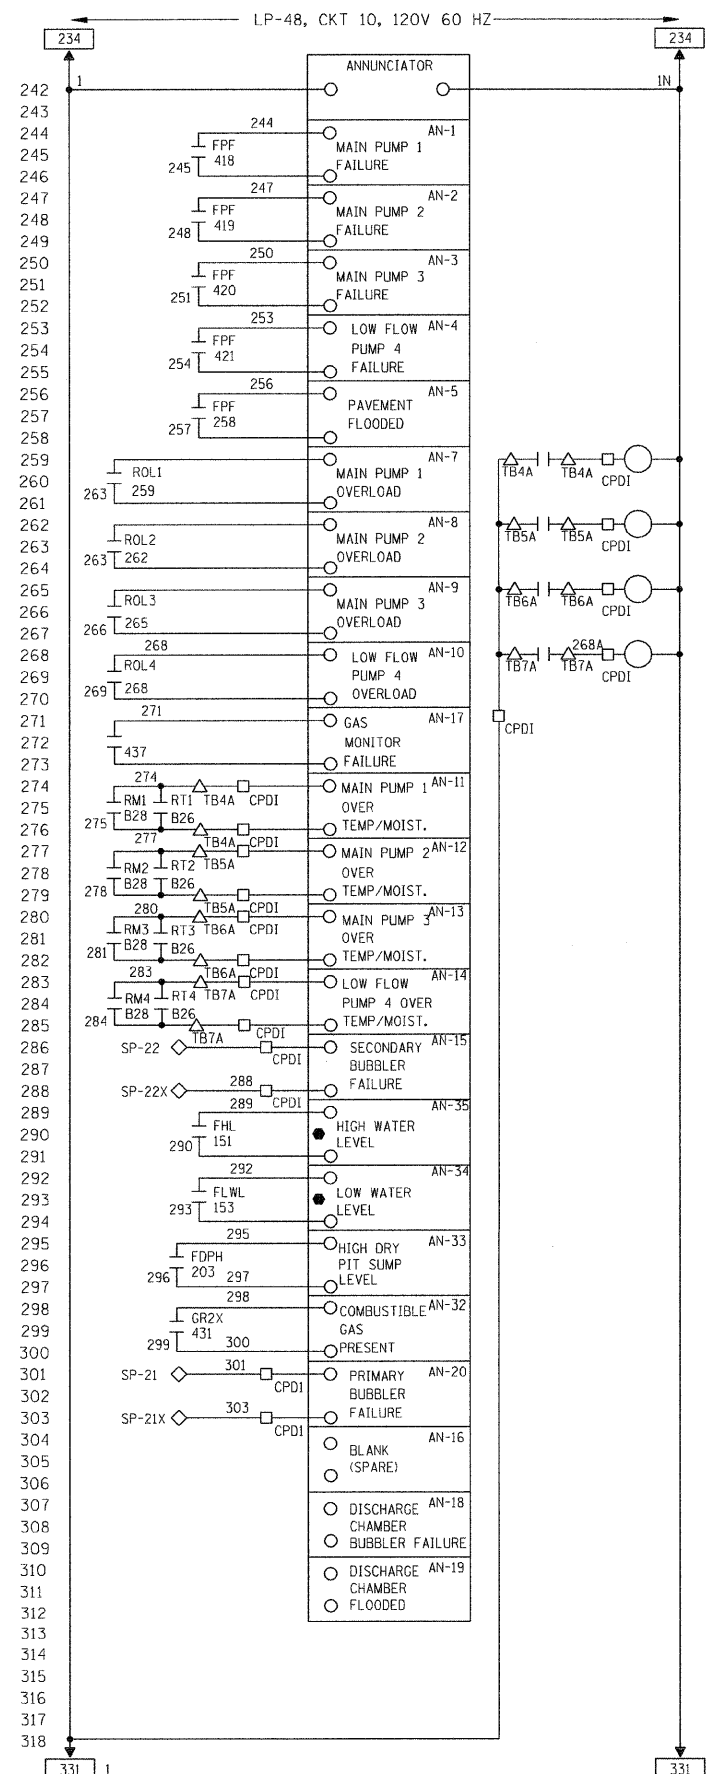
LP-48, CKT 10, 120V 60 HZ

234

234

242
243
244
245
246
247
248
249
250
251
252
253
254
255
256
257
258
259
260
261
262
263
264
265
266
267
268
269
270
271
272
273
274
275
276
277
278
279
280
281
282
283
284
285
286
287
288
289
290
291
292
293
294
295
296
297
298
299
300
301
302
303
304
305
306
307
308
309
310
311
312
313
314
315
316
317
318

1

ANNUNCIATOR

1N

244 FPF 418 245
AN-1 MAIN PUMP 1 FAILURE

247 FPF 419 248
AN-2 MAIN PUMP 2 FAILURE

250 FPF 420 251
AN-3 MAIN PUMP 3 FAILURE

253 FPF 421 254
AN-4 LOW FLOW PUMP 4 FAILURE

256 FPF 258 257
AN-5 PAVEMENT FLOODED

ROL1 259 263
AN-7 MAIN PUMP 1 OVERLOAD

ROL2 262 263
AN-8 MAIN PUMP 2 OVERLOAD

ROL3 265 266
AN-9 MAIN PUMP 3 OVERLOAD

268 ROL4 268 269
AN-10 LOW FLOW PUMP 4 OVERLOAD

271 437
AN-17 GAS MONITOR FAILURE

274 RM1 RT1 TB4A CPDI 275 B28 B26 TB4A
AN-11 MAIN PUMP 1 OVER TEMP/MOIST.

277 CPDI RM2 RT2 TB5A 278 B28 B26 TB5A
AN-12 MAIN PUMP 2 OVER TEMP/MOIST.

280 CPDI RM3 RT3 TB6A CPDI 281 B28 B26 TB6A
AN-13 MAIN PUMP 3 OVER TEMP/MOIST.

283 CPDI RM4 RT4 TB7A CPDI 284 B28 B26 TB7A
AN-14 LOW FLOW PUMP 4 OVER TEMP/MOIST.

SP-22 CPDI CPDI
AN-15 SECONDARY BUBBLER FAILURE

SP-22X 288 CPDI

289 FHL 151 290
AN-35 HIGH WATER LEVEL

292 FLWL 153 293
AN-34 LOW WATER LEVEL

295 FDPH 203 296 297
AN-33 HIGH DRY PIT SUMP LEVEL

298 GR2X 431 299 300
AN-32 COMBUSTIBLE GAS PRESENT

SP-21 301 CPD1
AN-20 PRIMARY BUBBLER FAILURE

SP-21X 303 CPD1

AN-16 BLANK (SPARE)

AN-18 DISCHARGE CHAMBER BUBBLER FAILURE

AN-19 DISCHARGE CHAMBER FLOODED

TB4A TB4A CPDI
TB5A TB5A CPDI
TB6A TB6A CPDI
TB7A 268A TB7A CPDI
CPDI

331 1

331